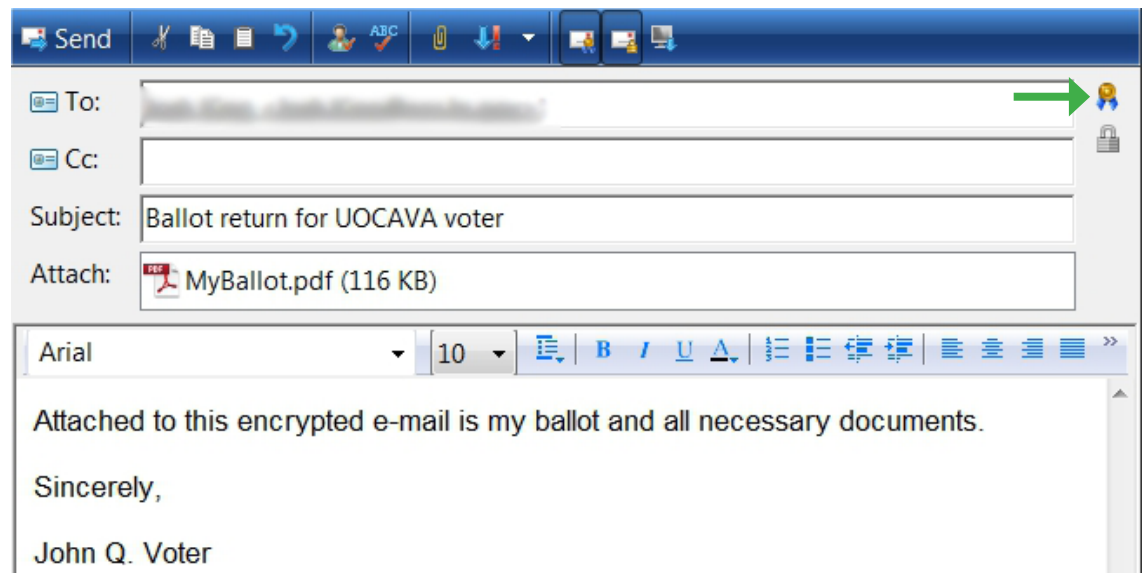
Send

To: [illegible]

Cc:

Subject: Ballot return for UOCAVA voter

Attach: MyBallot.pdf (116 KB)

Arial 10 B I U A

Attached to this encrypted e-mail is my ballot and all necessary documents.

Sincerely,

John Q. Voter